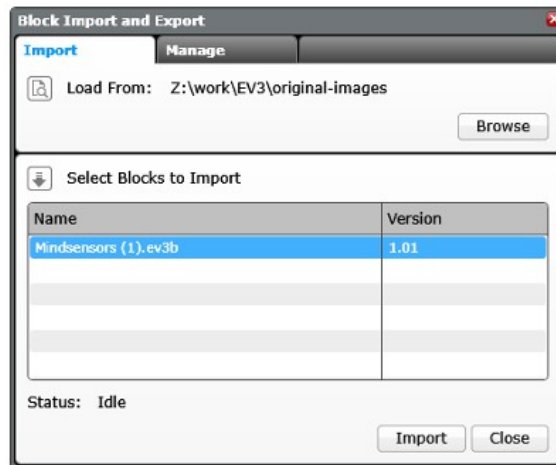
Block Import and Export

Import | Manage

Load From: Z:\work\EV3\original-images

Browse

Select Blocks to Import

| Name | Version |
|---|---|
| Mindsensors (1).ev3b | 1.01 |

Status: Idle

Import | Close